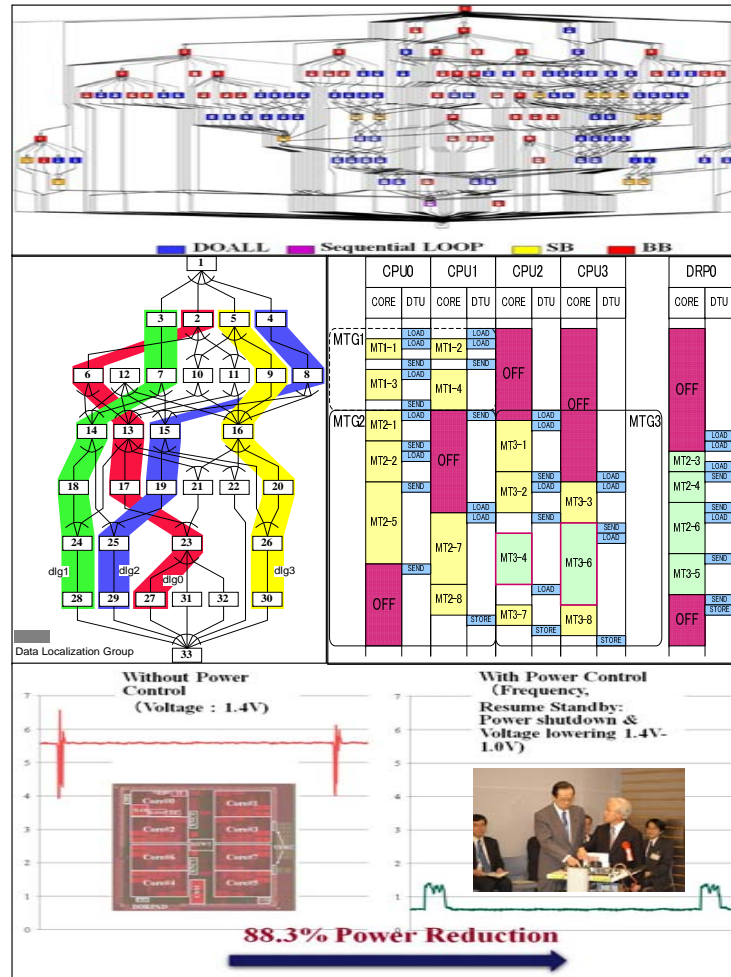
DOALL Sequential LOOP SB BB

1
3 2 5 4
6 12 7 10 11 9 8
14 13 15 16
18 17 19 21 22 20
24 25 23 26
dlg1 dlg2 dlg0 dlg3
28 29 27 31 32 30
33
Data Localization Group

| CPU0 | | CPU1 | | CPU2 | | CPU3 | | DRP0 | |
|---|---|---|---|---|---|---|---|---|---|
| CORE | DTU | CORE | DTU | CORE | DTU | CORE | DTU | CORE | DTU |

MTG1
MT1-1 LOAD LOAD SEND
MT1-2 LOAD LOAD SEND
MT1-3 LOAD SEND
MT1-4
OFF
OFF
OFF
MTG2
MT2-1 LOAD SEND LOAD
MT2-2 SEND
MT2-5
OFF SEND
OFF
MT2-7 LOAD LOAD
MT2-8 STORE
MTG3
MT3-1 LOAD LOAD SEND LOAD
MT3-2 SEND
MT3-4 LOAD
MT3-7 STORE
MT3-3 LOAD LOAD SEND LOAD
MT3-6
MT3-8 STORE
MT2-3 LOAD LOAD SEND
MT2-4 SEND
MT2-6 LOAD SEND
MT3-5
OFF SEND STORE

Without Power Control
(Voltage : 1.4V)

With Power Control (Frequency, Resume Standby: Power shutdown & Voltage lowering 1.4V-1.0V)

7 6 5 4 3 2 1 0

88.3% Power Reduction